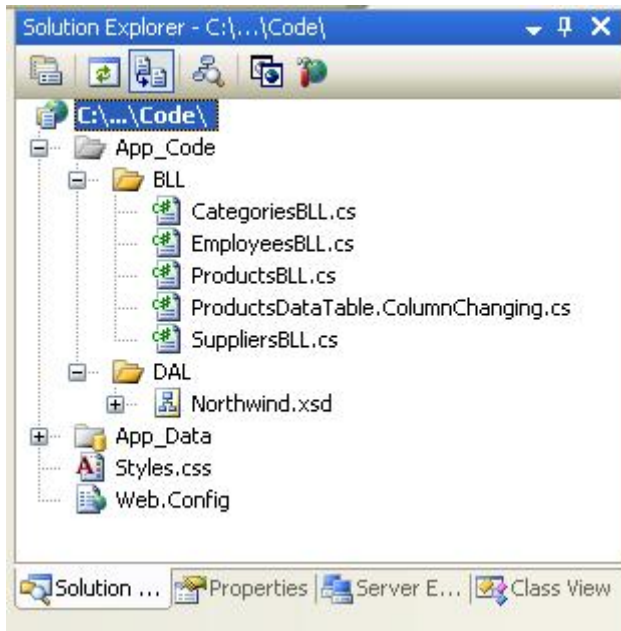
Solution Explorer - C:\...\Code\

C:\...\Code\
App_Code
BLL
CategoriesBLL.cs
EmployeesBLL.cs
ProductsBLL.cs
ProductsDataTable.ColumnChanging.cs
SuppliersBLL.cs
DAL
Northwind.xsd
App_Data
Styles.css
Web.Config

Solution ... Properties Server E... Class View